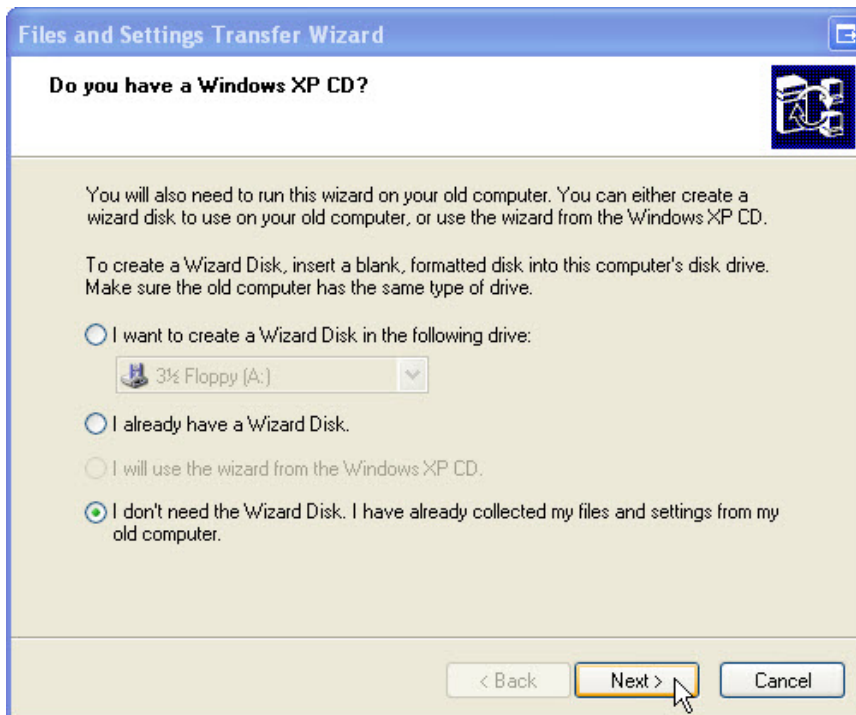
Files and Settings Transfer Wizard

Do you have a Windows XP CD?

You will also need to run this wizard on your old computer. You can either create a wizard disk to use on your old computer, or use the wizard from the Windows XP CD.

To create a Wizard Disk, insert a blank, formatted disk into this computer's disk drive. Make sure the old computer has the same type of drive.

I want to create a Wizard Disk in the following drive:

3½ Floppy (A:)

I already have a Wizard Disk.

I will use the wizard from the Windows XP CD.

I don't need the Wizard Disk. I have already collected my files and settings from my old computer.

< Back

Next >

Cancel